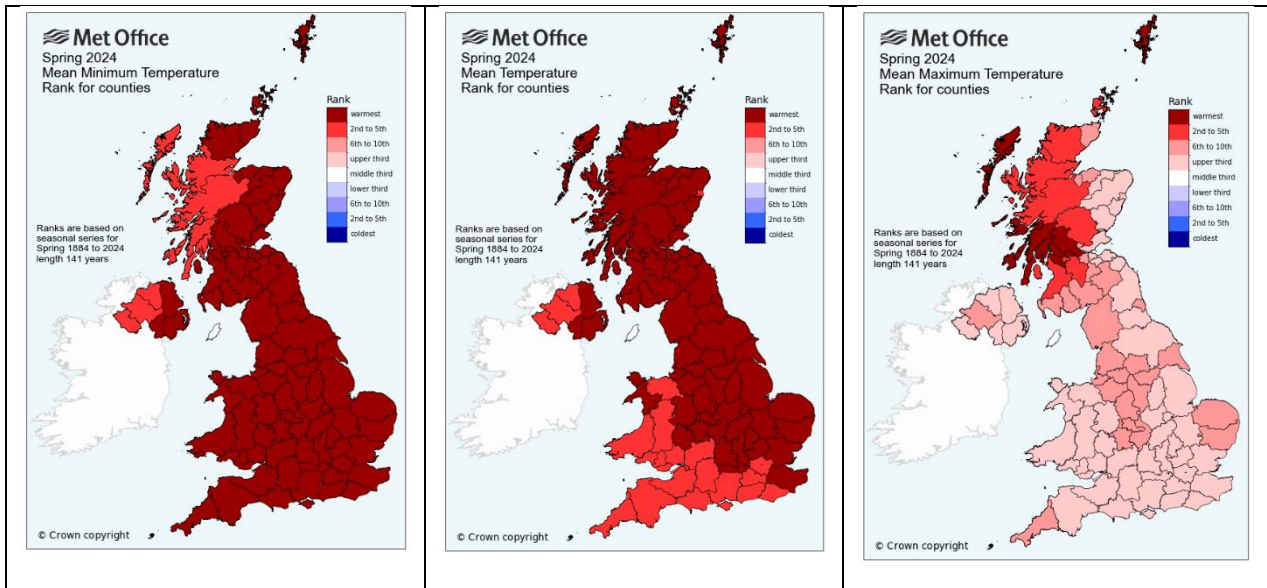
Met Office
Spring 2024
Mean Minimum Temperature
Rank for counties

Rank
warmest
2nd to 5th
6th to 10th
upper third
middle third
lower third
6th to 10th
2nd to 5th
coldest

Ranks are based on seasonal series for Spring 1884 to 2024 length 141 years

© Crown copyright

Met Office
Spring 2024
Mean Temperature
Rank for counties

Rank
warmest
2nd to 5th
6th to 10th
upper third
middle third
lower third
6th to 10th
2nd to 5th
coldest

Ranks are based on seasonal series for Spring 1884 to 2024 length 141 years

© Crown copyright

Met Office
Spring 2024
Mean Maximum Temperature
Rank for counties

Rank
warmest
2nd to 5th
6th to 10th
upper third
middle third
lower third
6th to 10th
2nd to 5th
coldest

Ranks are based on seasonal series for Spring 1884 to 2024 length 141 years

© Crown copyright